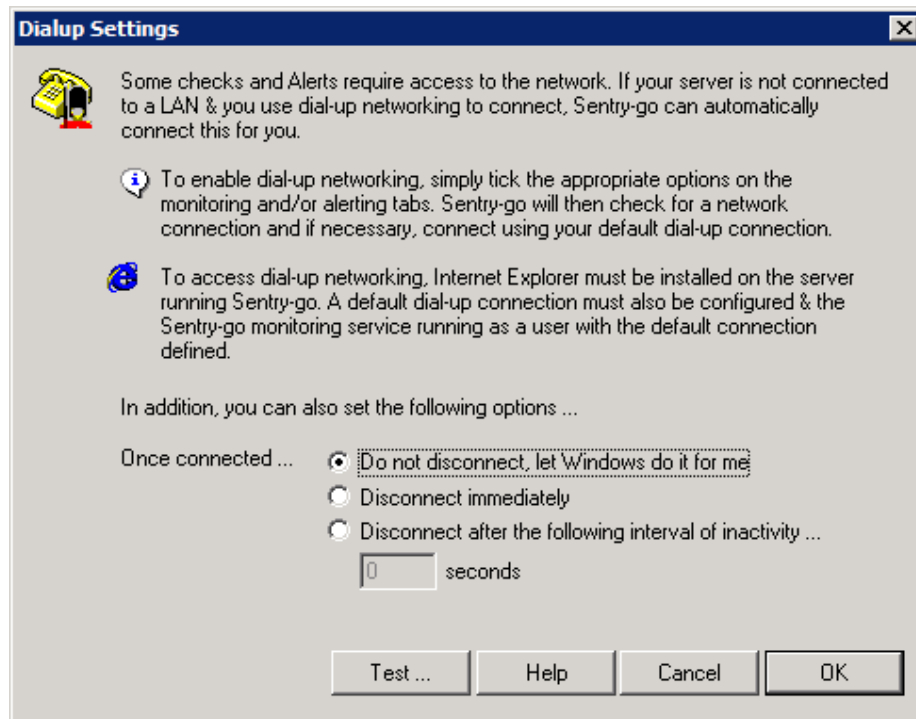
Dialup Settings

Some checks and Alerts require access to the network. If your server is not connected to a LAN & you use dial-up networking to connect, Sentry-go can automatically connect this for you.

To enable dial-up networking, simply tick the appropriate options on the monitoring and/or alerting tabs. Sentry-go will then check for a network connection and if necessary, connect using your default dial-up connection.

To access dial-up networking, Internet Explorer must be installed on the server running Sentry-go. A default dial-up connection must also be configured & the Sentry-go monitoring service running as a user with the default connection defined.

In addition, you can also set the following options ...

Once connected ...
Do not disconnect, let Windows do it for me
Disconnect immediately
Disconnect after the following interval of inactivity ...
0 seconds

Test ...
Help
Cancel
OK